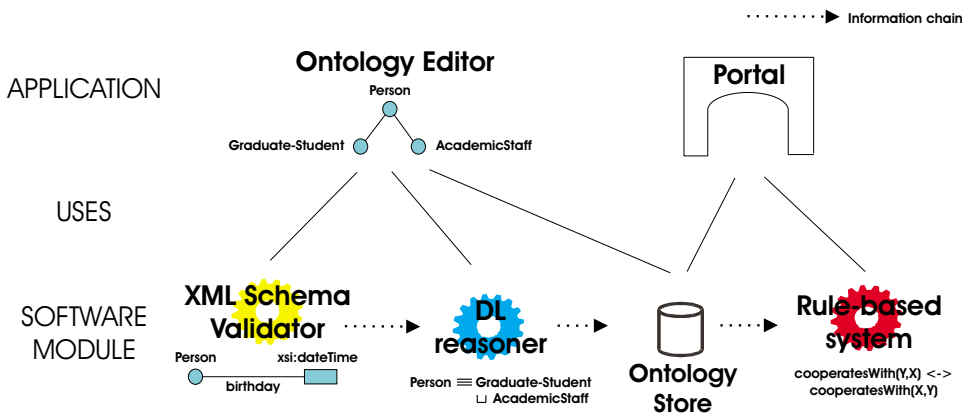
Information chain

APPLICATION

USES

SOFTWARE MODULE

Ontology Editor

Person

Graduate-Student

AcademicStaff

Portal

XML Schema Validator

Person

xsi:dateTime

birthday

DL reasoner

Person $\equiv$ Graduate-Student $\sqcup$ AcademicStaff

Ontology Store

Rule-based system

cooperatesWith(Y,X) <-> cooperatesWith(X,Y)